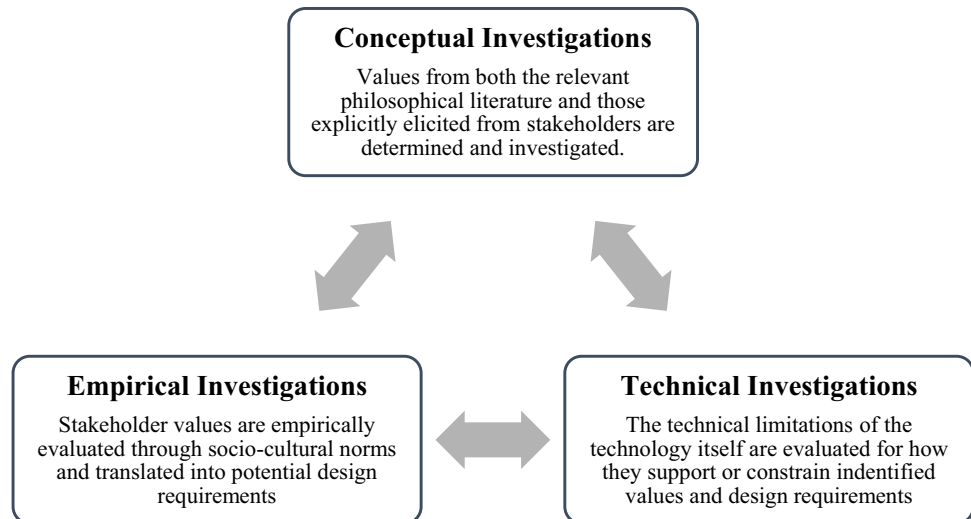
Conceptual Investigations

Values from both the relevant philosophical literature and those explicitly elicited from stakeholders are determined and investigated.

Empirical Investigations

Stakeholder values are empirically evaluated through socio-cultural norms and translated into potential design requirements

Technical Investigations

The technical limitations of the technology itself are evaluated for how they support or constrain indentified values and design requirements